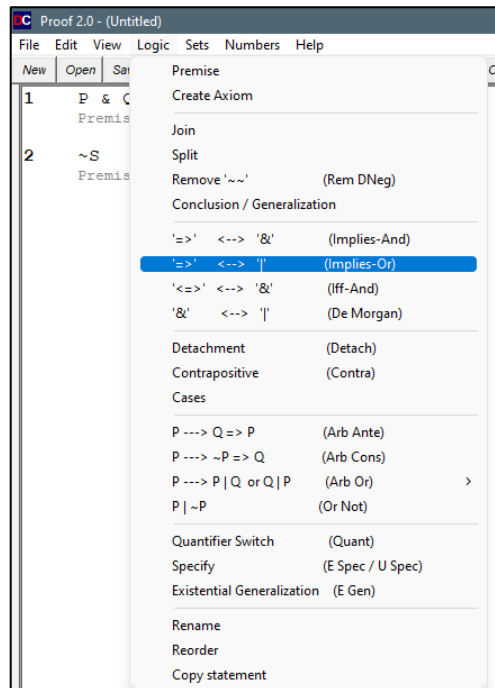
DC Proof 2.0 - (Untitled)

File Edit View Logic Sets Numbers Help

New Open Sa

1 P & Q
Premis

2 ~S
Premis

Premise
Create Axiom

Join
Split
Remove '~~' (Rem DNeg)
Conclusion / Generalization

'=>' <--> '&' (Implies-And)
'=>' <--> '|' (Implies-Or)
'<=>' <--> '&' (Iff-And)
'&' <--> '|' (De Morgan)

Detachment (Detach)
Contrapositive (Contra)
Cases

P ---> Q => P (Arb Ante)
P ---> ~P => Q (Arb Cons)
P ---> P | Q or Q | P (Arb Or) >
P | ~P (Or Not)

Quantifier Switch (Quant)
Specify (E Spec / U Spec)
Existential Generalization (E Gen)

Rename
Reorder
Copy statement